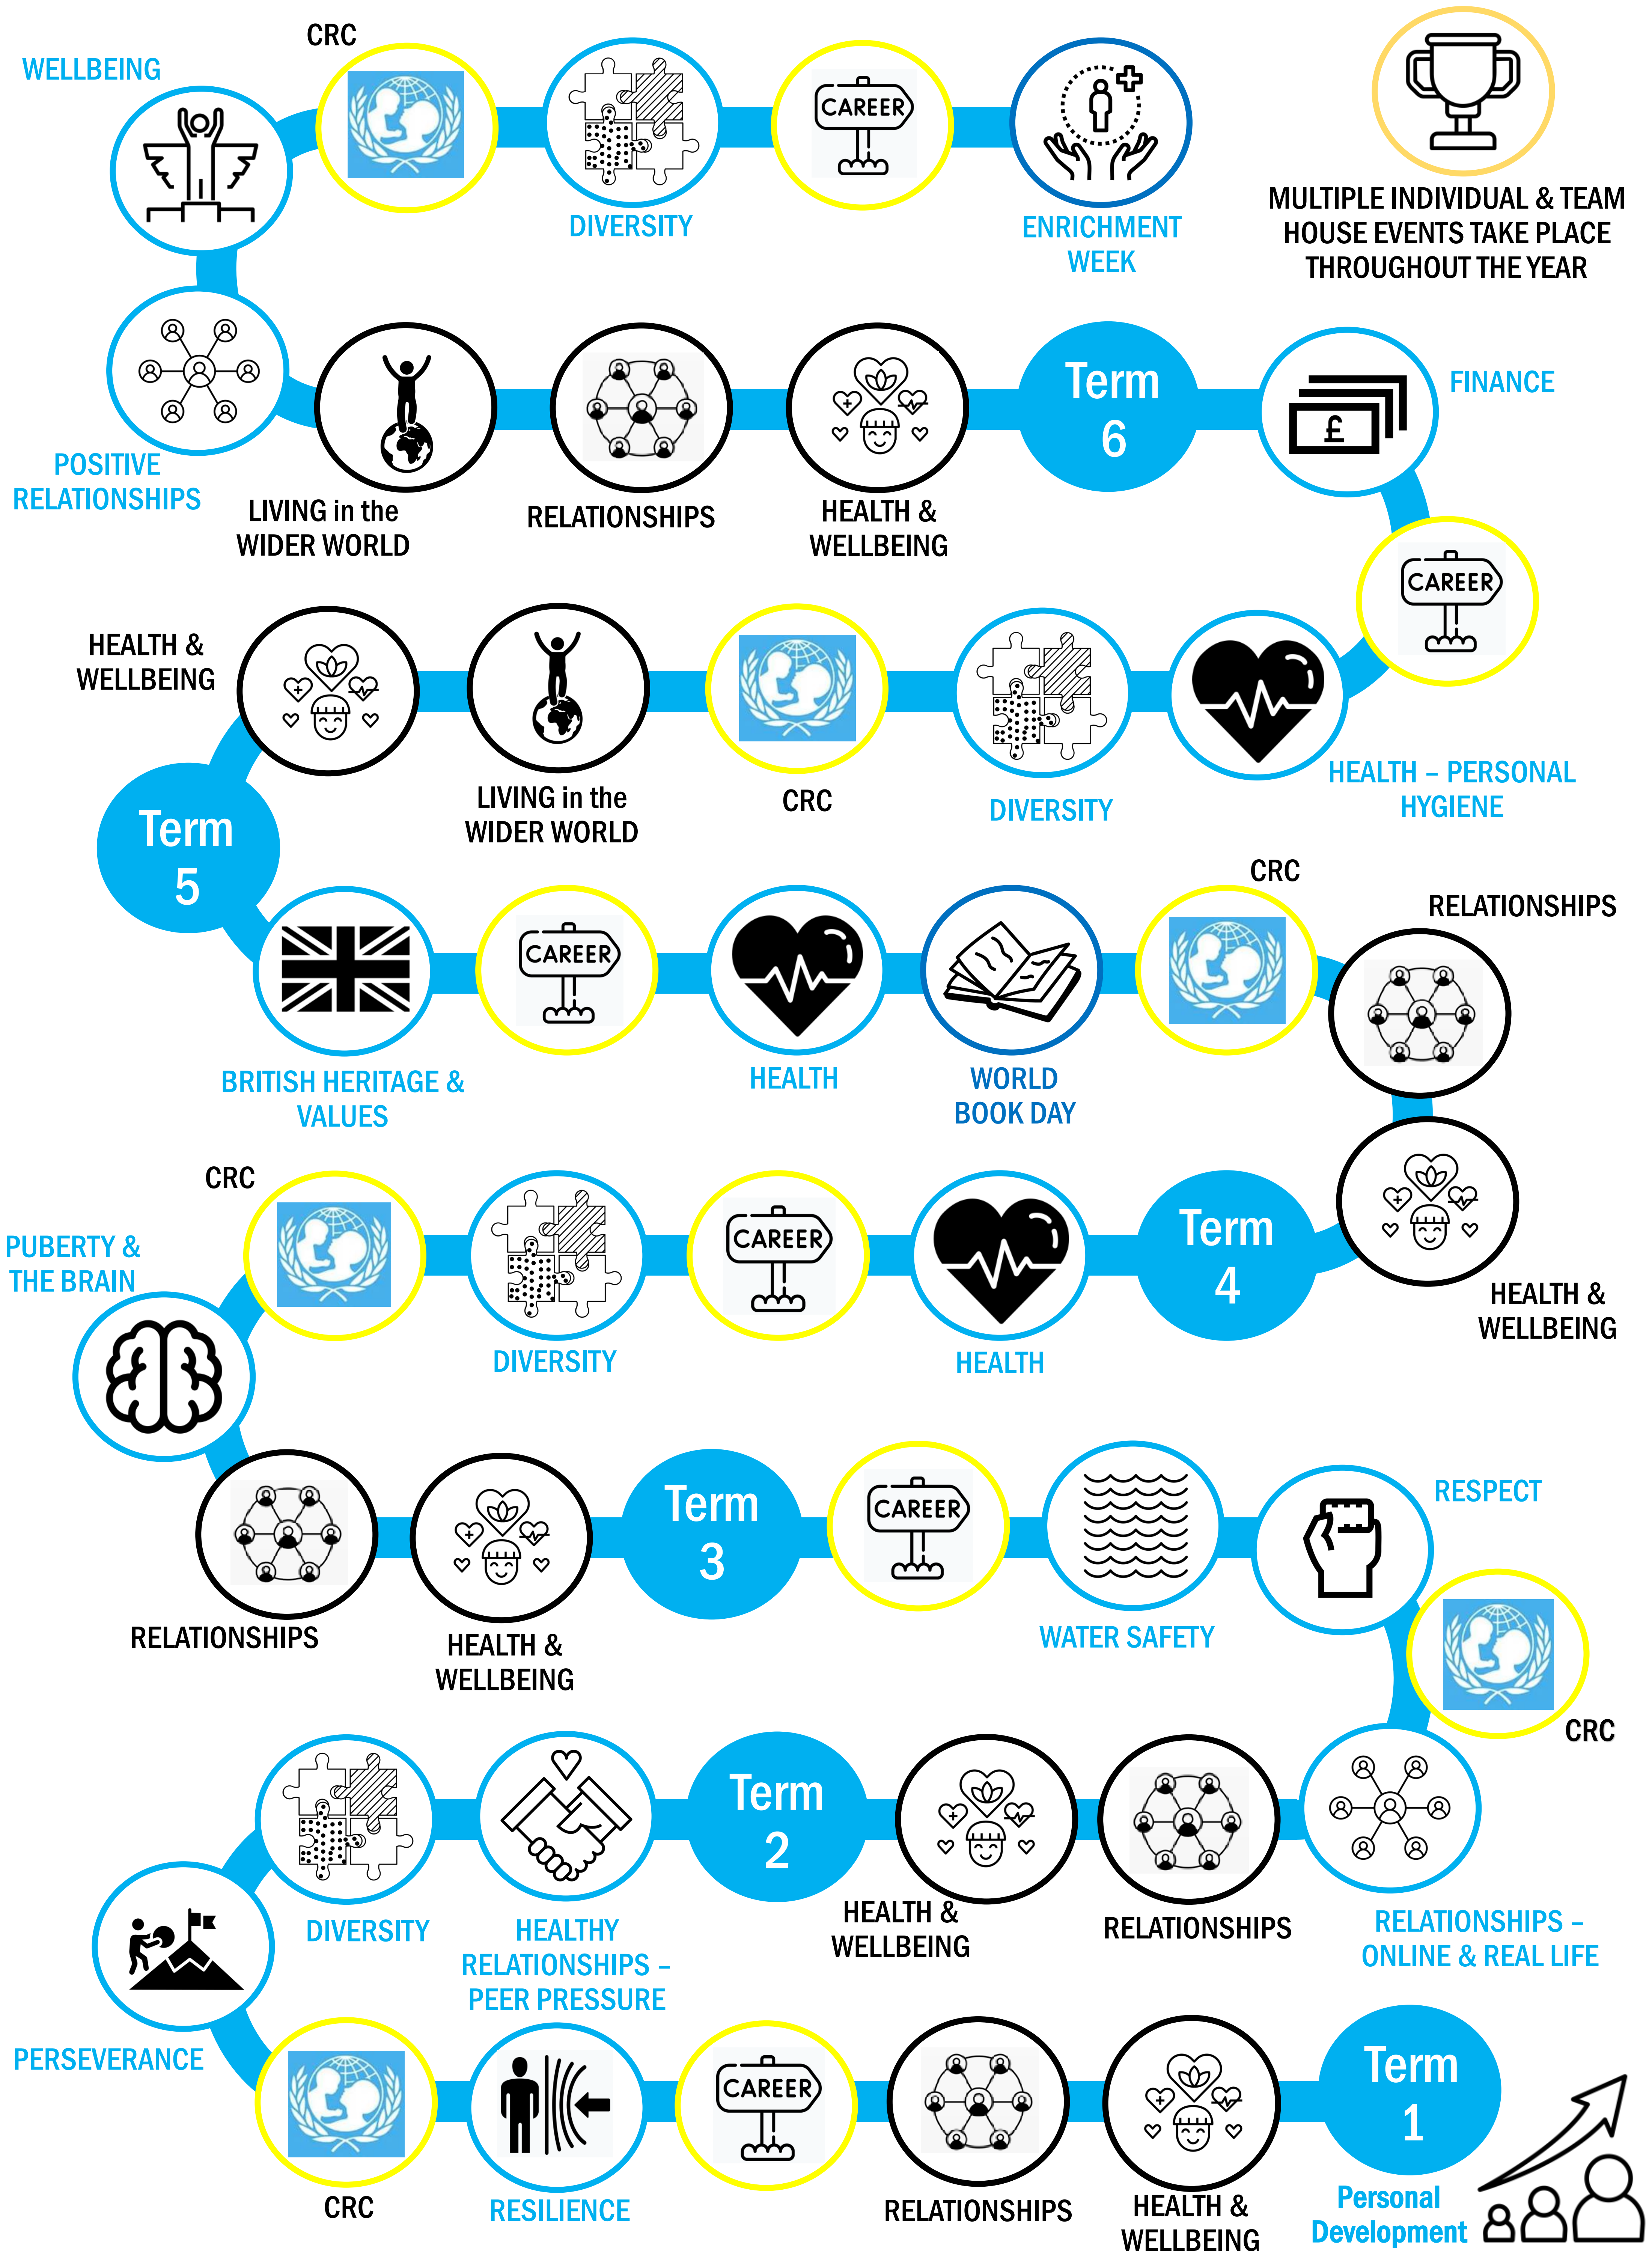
WELLBEING

CRC

DIVERSITY

CAREER

ENRICHMENT WEEK

MULTIPLE INDIVIDUAL & TEAM HOUSE EVENTS TAKE PLACE THROUGHOUT THE YEAR

POSITIVE RELATIONSHIPS

LIVING in the WIDER WORLD

RELATIONSHIPS

HEALTH & WELLBEING

Term 6

£

FINANCE

CAREER

HEALTH & WELLBEING

LIVING in the WIDER WORLD

CRC

DIVERSITY

HEALTH – PERSONAL HYGIENE

Term 5

CAREER

BRITISH HERITAGE & VALUES

HEALTH

WORLD BOOK DAY

CRC

RELATIONSHIPS

CRC

PUBERTY & THE BRAIN

CAREER

DIVERSITY

HEALTH

Term 4

HEALTH & WELLBEING

Term 3

CAREER

RELATIONSHIPS

HEALTH & WELLBEING

WATER SAFETY

RESPECT

CRC

Term 2

DIVERSITY

HEALTHY RELATIONSHIPS – PEER PRESSURE

HEALTH & WELLBEING

RELATIONSHIPS

RELATIONSHIPS – ONLINE & REAL LIFE

PERSEVERANCE

CAREER

CRC

RESILIENCE

RELATIONSHIPS

HEALTH & WELLBEING

Term 1

Personal Development